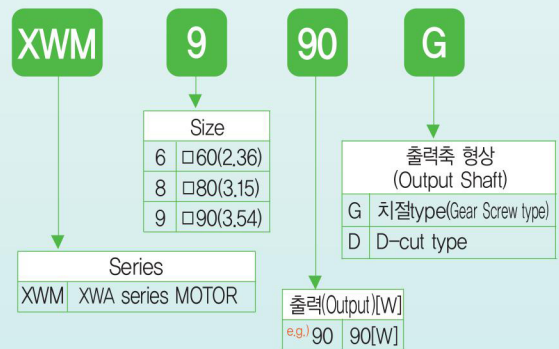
XWM

9

90

G

| Size | |
|---|---|
| 6 | □60(2.36) |
| 8 | □80(3.15) |
| 9 | □90(3.54) |

| 출력축 형상 (Output Shaft) | |
|---|---|
| G | 치절type(Gear Screw type) |
| D | D-cut type |

| Series | |
|---|---|
| XWM | XWA series MOTOR |

| 출력(Output)[W] | |
|---|---|
| e.g.) 90 | 90[W] |